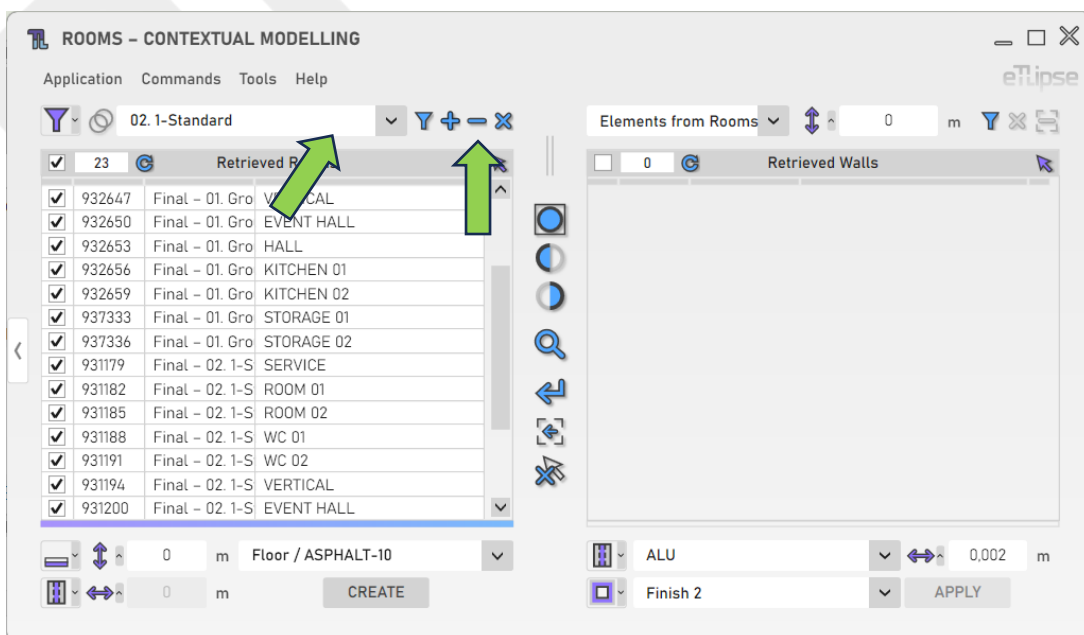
ROOMS – CONTEXTUAL MODELLING

Application Commands Tools Help

eTLipse

02. 1-Standard

23 Retrieved R

| ✓ | 932647 | Final – 01. Gro | V CAL |
|---|---|---|---|
| ✓ | 932650 | Final – 01. Gro | EVENT HALL |
| ✓ | 932653 | Final – 01. Gro | HALL |
| ✓ | 932656 | Final – 01. Gro | KITCHEN 01 |
| ✓ | 932659 | Final – 01. Gro | KITCHEN 02 |
| ✓ | 937333 | Final – 01. Gro | STORAGE 01 |
| ✓ | 937336 | Final – 01. Gro | STORAGE 02 |
| ✓ | 931179 | Final – 02. 1-S | SERVICE |
| ✓ | 931182 | Final – 02. 1-S | ROOM 01 |
| ✓ | 931185 | Final – 02. 1-S | ROOM 02 |
| ✓ | 931188 | Final – 02. 1-S | WC 01 |
| ✓ | 931191 | Final – 02. 1-S | WC 02 |
| ✓ | 931194 | Final – 02. 1-S | VERTICAL |
| ✓ | 931200 | Final – 02. 1-S | EVENT HALL |

0 m Floor / ASPHALT-10

0 m CREATE

Elements from Rooms 0 m

0 Retrieved Walls

ALU 0,002 m

Finish 2 APPLY